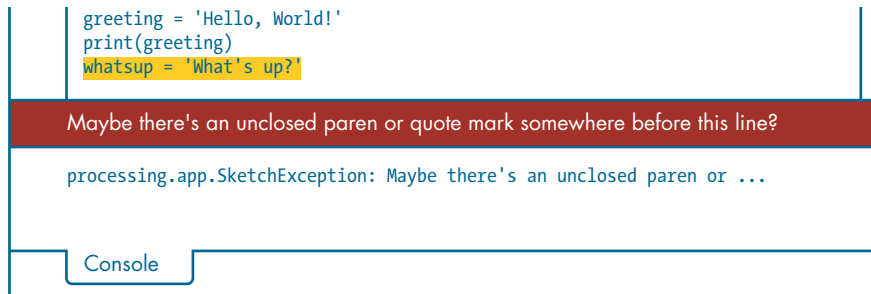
greeting = 'Hello, World!'
print(greeting)
whatsup = 'What's up?'

Maybe there's an unclosed paren or quote mark somewhere before this line?

processing.app.SketchException: Maybe there's an unclosed paren or ...

Console